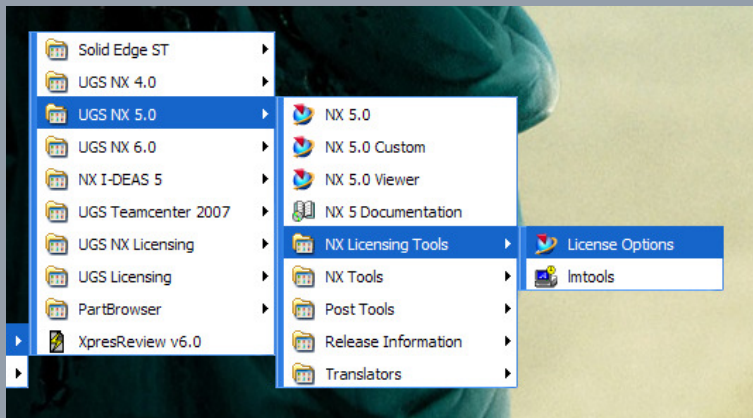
Solid Edge ST
UGS NX 4.0
UGS NX 5.0
UGS NX 6.0
NX I-DEAS 5
UGS Teamcenter 2007
UGS NX Licensing
UGS Licensing
PartBrowser
XpresReview v6.0

NX 5.0
NX 5.0 Custom
NX 5.0 Viewer
NX 5 Documentation
NX Licensing Tools
NX Tools
Post Tools
Release Information
Translators

License Options
lmtools